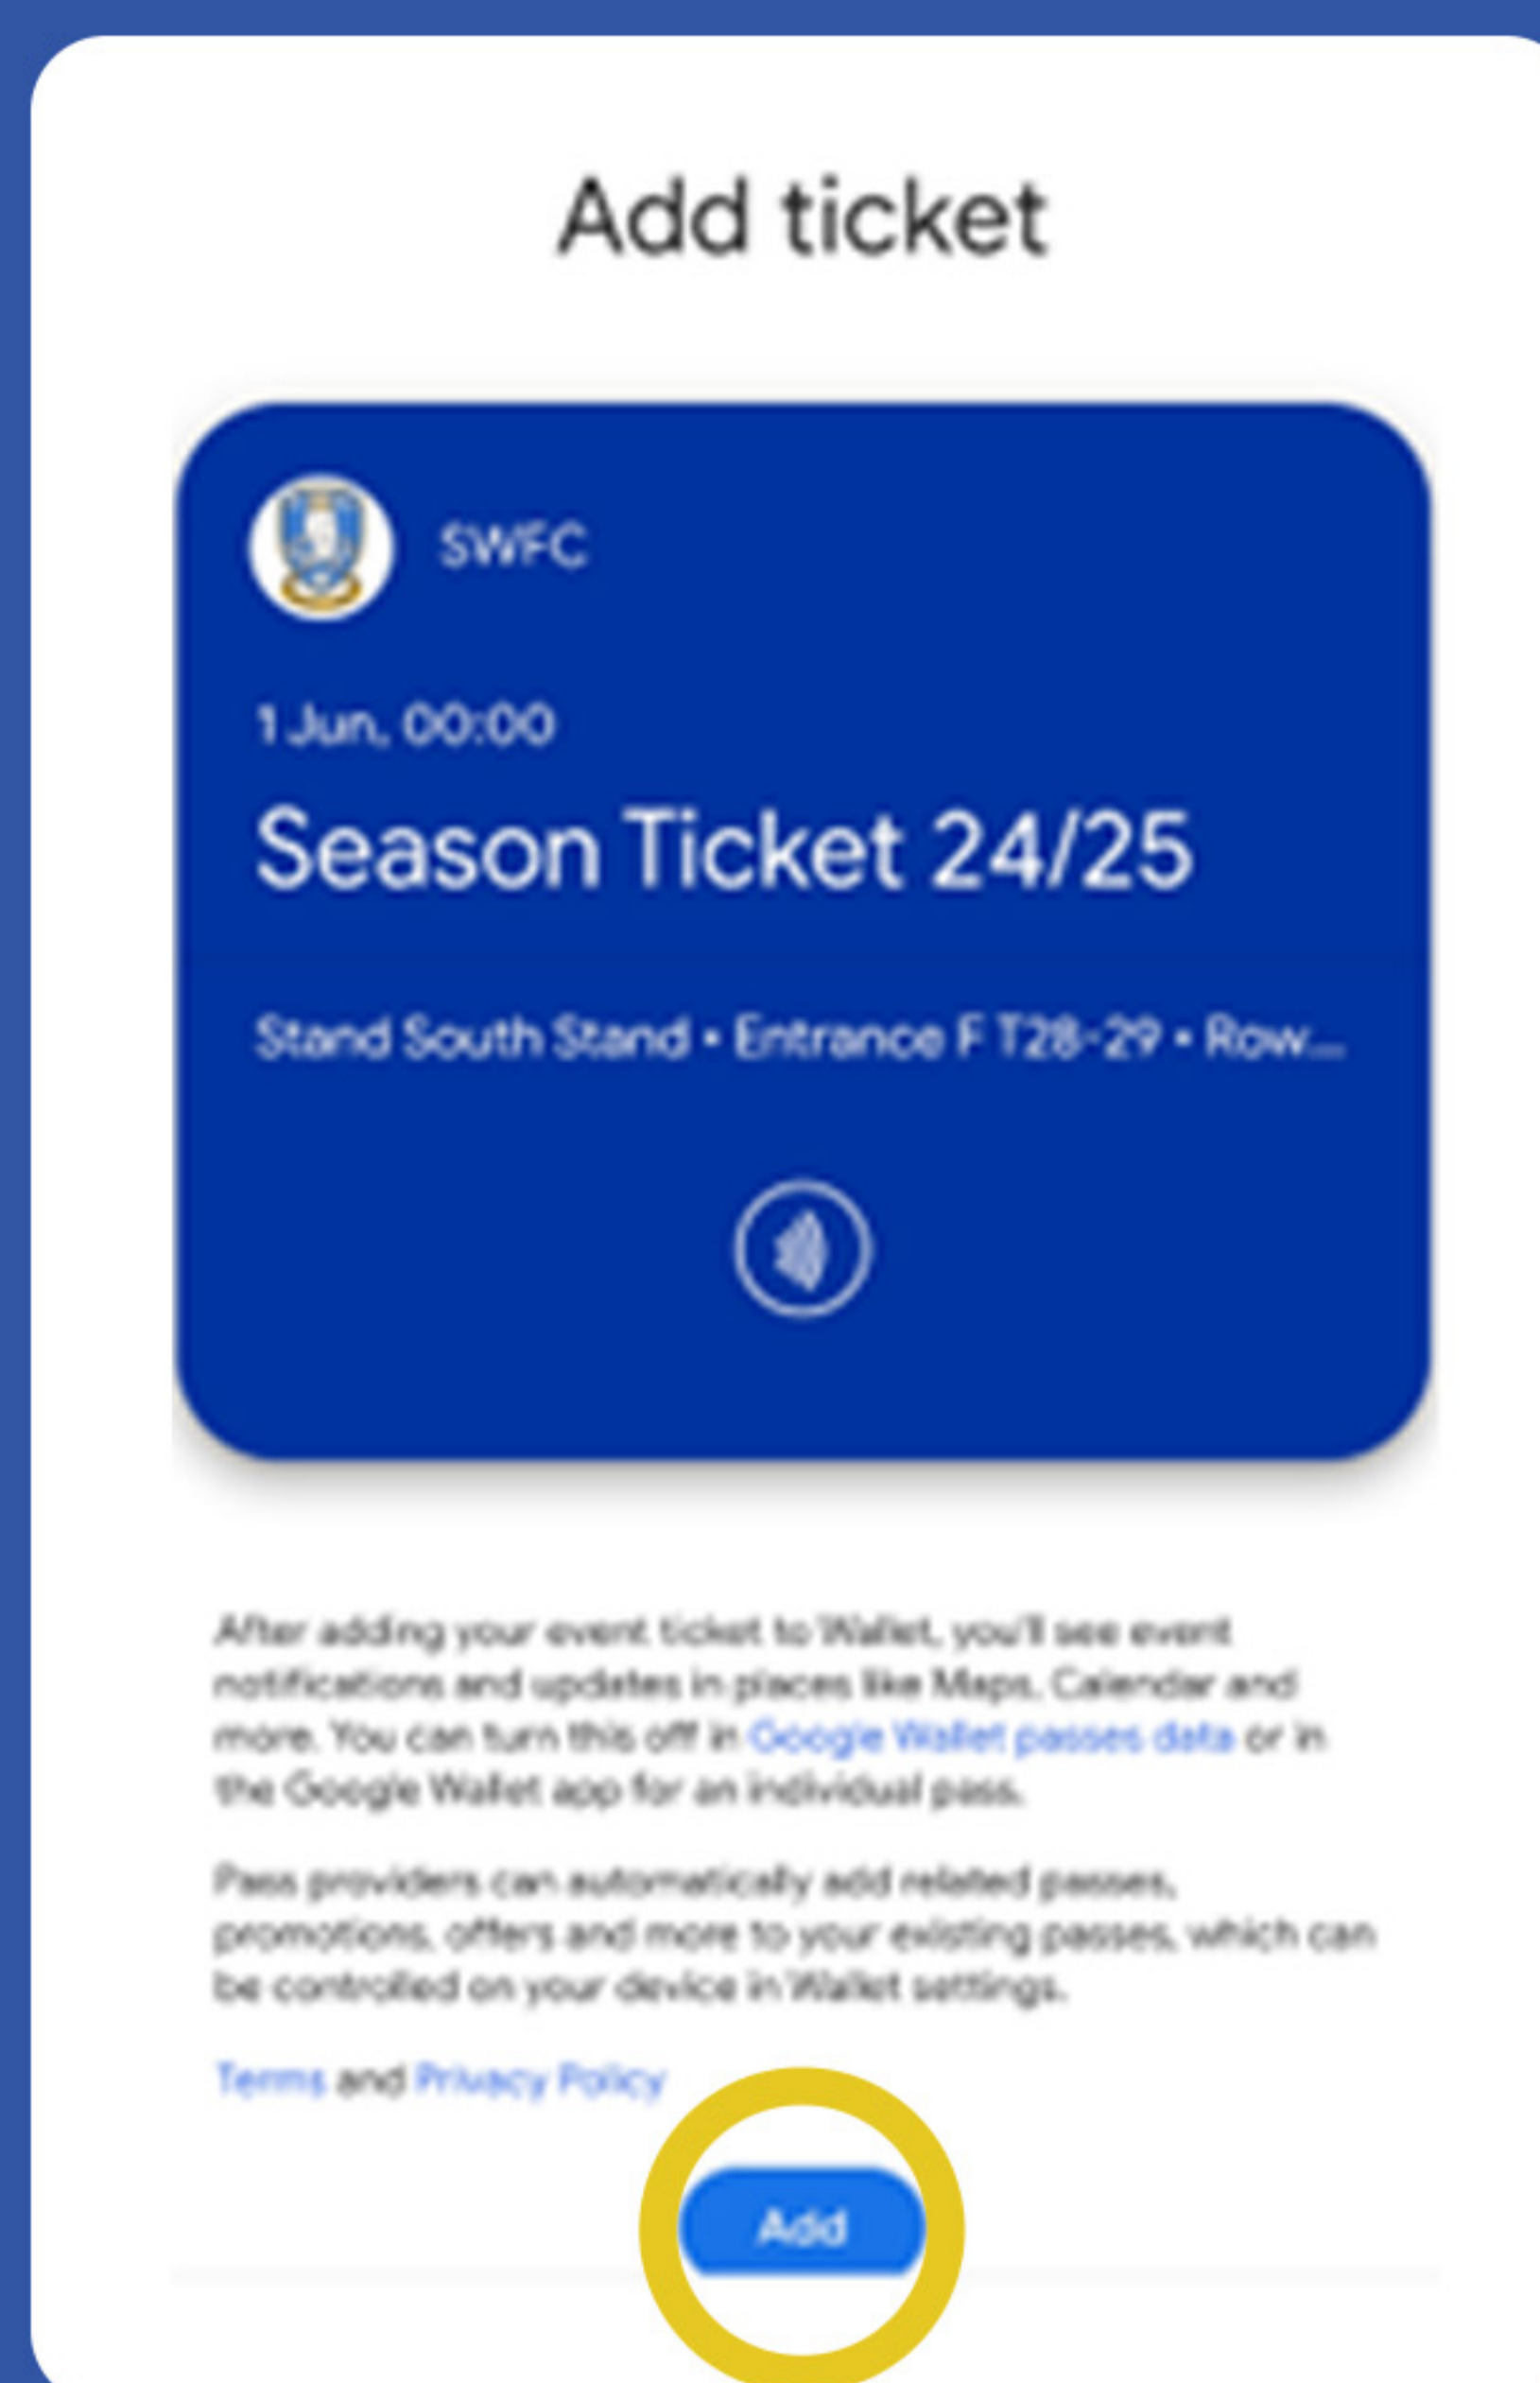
Add ticket

SWFC

1 Jun, 00:00

Season Ticket 24/25

Stand South Stand • Entrance F T28-29 • Row...

After adding your event ticket to Wallet, you'll see event notifications and updates in places like Maps, Calendar and more. You can turn this off in Google Wallet passes data or in the Google Wallet app for an individual pass.

Pass providers can automatically add related passes, promotions, offers and more to your existing passes, which can be controlled on your device in Wallet settings.

Terms and Privacy Policy

Add